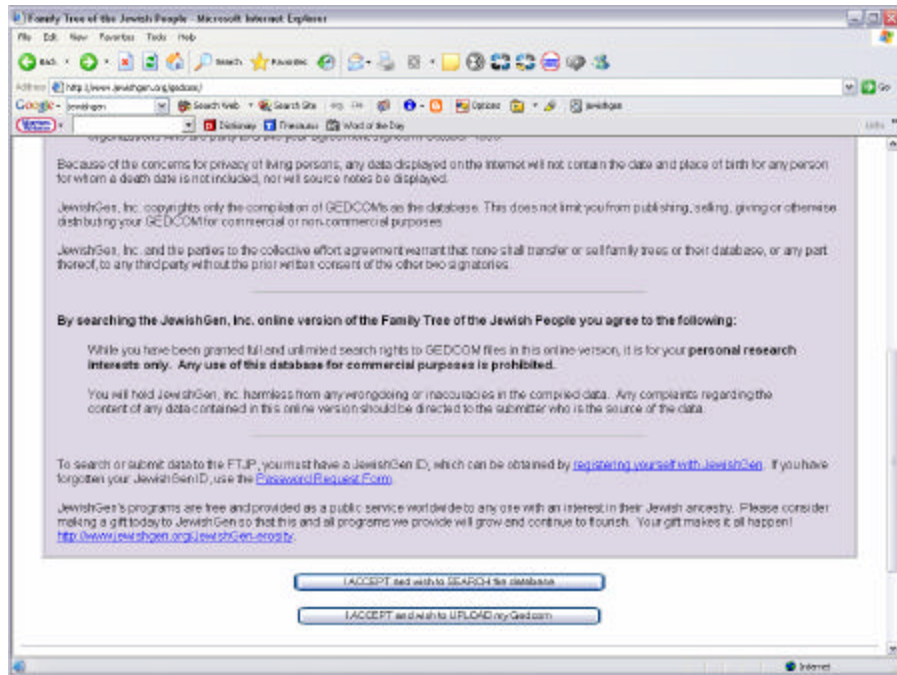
Family Tree of the Jewish People - Microsoft Internet Explorer

File Edit View Favorites Tools Help

Back Search Favorites

Address http://www.jewishgen.org/gedcom/ Go

Google jewishgen Search Web Search Site Options jewishgen

Dictionary Thesaurus Word of the Day

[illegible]

Because of the concerns for privacy of living persons, any data displayed on the Internet will not contain the date and place of birth for any person for whom a death date is not included, nor will source notes be displayed.

JewishGen, Inc. copyrights only the compilation of GEDCOMs as the database. This does not limit you from publishing, selling, giving or otherwise distributing your GEDCOM for commercial or non-commercial purposes.

JewishGen, Inc. and the parties to the collective effort agreement warrant that none shall transfer or sell family trees or their database, or any part thereof, to any third party without the prior written consent of the other two signatories.

By searching the JewishGen, Inc. online version of the Family Tree of the Jewish People you agree to the following:

While you have been granted full and unlimited search rights to GEDCOM files in this online version, it is for your personal research interests only. Any use of this database for commercial purposes is prohibited.

You will hold JewishGen, Inc. harmless from any wrongdoing or inaccuracies in the compiled data. Any complaints regarding the content of any data contained in this online version should be directed to the submitter who is the source of the data.

To search or submit data to the FTJP, you must have a JewishGen ID, which can be obtained by registering yourself with JewishGen. If you have forgotten your JewishGen ID, use the Password Request Form.

JewishGen's programs are free and provided as a public service worldwide to any one with an interest in their Jewish ancestry. Please consider making a gift today to JewishGen so that this and all programs we provide will grow and continue to flourish. Your gift makes it all happen! http://www.jewishgen.org/JewishGen-erosity

I ACCEPT and wish to SEARCH the database

I ACCEPT and wish to UPLOAD my Gedcom

Internet